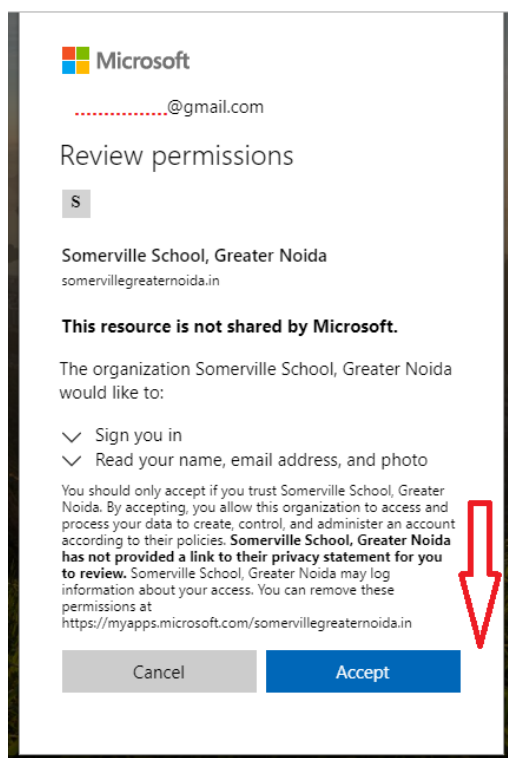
Microsoft

.................@gmail.com

Review permissions

S

Somerville School, Greater Noida
somervillegreaternoida.in

**This resource is not shared by Microsoft.**

The organization Somerville School, Greater Noida would like to:

Sign you in
Read your name, email address, and photo

You should only accept if you trust Somerville School, Greater Noida. By accepting, you allow this organization to access and process your data to create, control, and administer an account according to their policies. **Somerville School, Greater Noida has not provided a link to their privacy statement for you to review.** Somerville School, Greater Noida may log information about your access. You can remove these permissions at https://myapps.microsoft.com/somervillegreaternoida.in

Cancel Accept